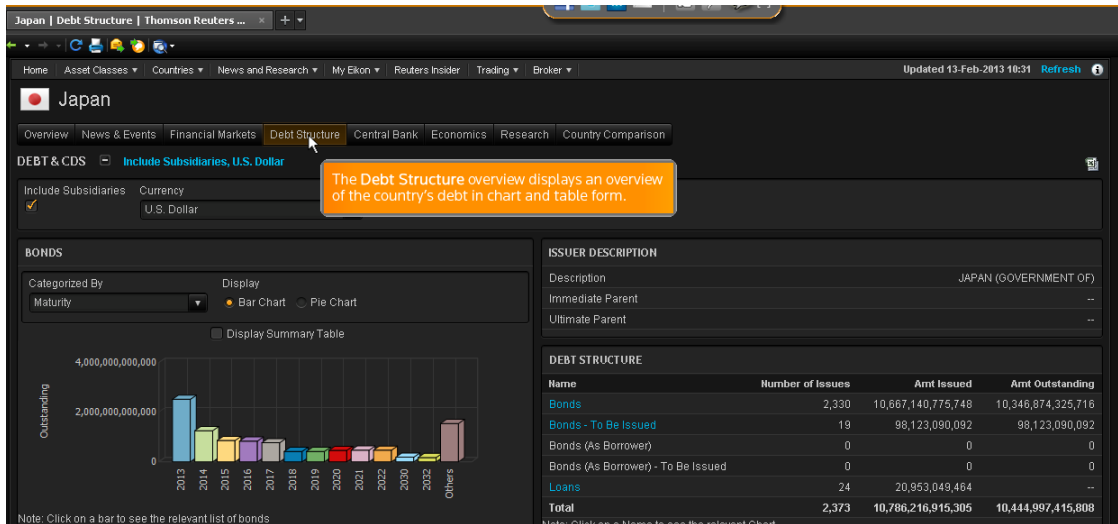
Japan | Debt Structure | Thomson Reuters ... ×

Home | Asset Classes ▾ | Countries ▾ | News and Research ▾ | My Eikon ▾ | Reuters Insider | Trading ▾ | Broker ▾

Updated 13-Feb-2013 10:31 Refresh

Japan

Overview | News & Events | Financial Markets | Debt Structure | Central Bank | Economics | Research | Country Comparison

DEBT & CDS Include Subsidiaries, U.S. Dollar

The Debt Structure overview displays an overview of the country's debt in chart and table form.

Include Subsidiaries
Currency
U.S. Dollar

BONDS

Categorized By
Maturity
Display
Bar Chart
Pie Chart
Display Summary Table

4,000,000,000,000
2,000,000,000,000
0
Outstanding
2013 2014 2015 2016 2017 2018 2019 2020 2021 2022 2030 2032 Others

Note: Click on a bar to see the relevant list of bonds

ISSUER DESCRIPTION

| | |
|---|---|
| Description | JAPAN (GOVERNMENT OF) |
| Immediate Parent | -- |
| Ultimate Parent | -- |

DEBT STRUCTURE

| Name | Number of Issues | Amt Issued | Amt Outstanding |
|---|---|---|---|
| Bonds | 2,330 | 10,667,140,775,748 | 10,346,874,325,716 |
| Bonds - To Be Issued | 19 | 98,123,090,092 | 98,123,090,092 |
| Bonds (As Borrower) | 0 | 0 | 0 |
| Bonds (As Borrower) - To Be Issued | 0 | 0 | 0 |
| Loans | 24 | 20,953,049,464 | -- |
| Total | 2,373 | 10,786,216,915,305 | 10,444,997,415,808 |

Note: Click on a Name to see the relevant Chart